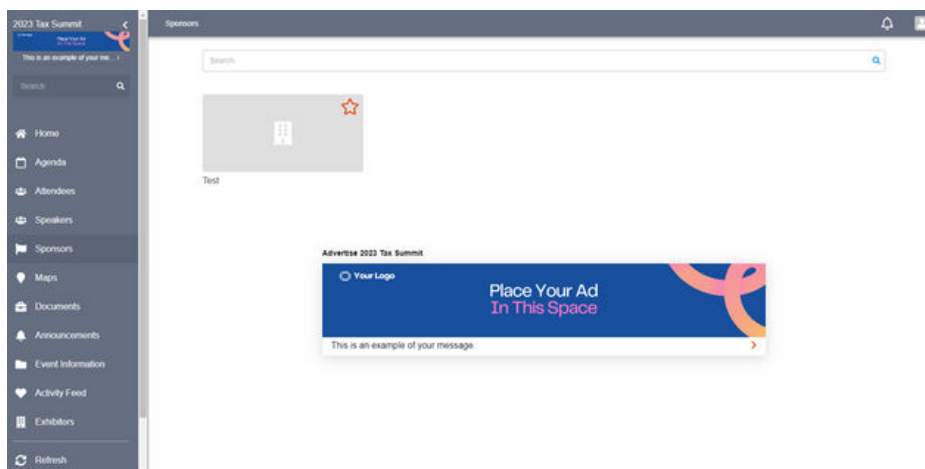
2023 Tax Summit

Place Your Ad In This Space

This is an example of your me...

Search

Home

Agenda

Attendees

Speakers

Sponsors

Maps

Documents

Announcements

Event Information

Activity Feed

Exhibitors

Refresh

Sponsors

Search

Test

Advertise 2023 Tax Summit

Your Logo

Place Your Ad
In This Space

This is an example of your message.